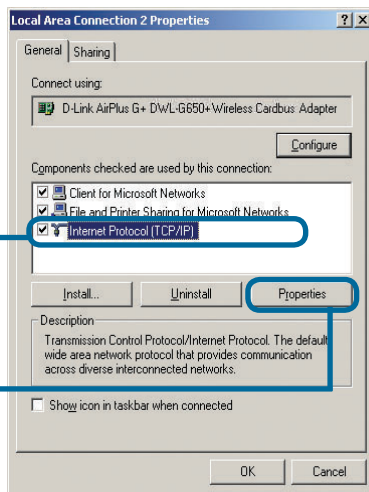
Local Area Connection 2 Properties ? X

General Sharing

Connect using:

D-Link AirPlus G+ DWL-G650+Wireless Cardbus Adapter

Configure

Components checked are used by this connection:

Client for Microsoft Networks
File and Printer Sharing for Microsoft Networks
Internet Protocol (TCP/IP)

Install... Uninstall Properties

Description
Transmission Control Protocol/Internet Protocol. The default wide area network protocol that provides communication across diverse interconnected networks.

Show icon in taskbar when connected

OK Cancel